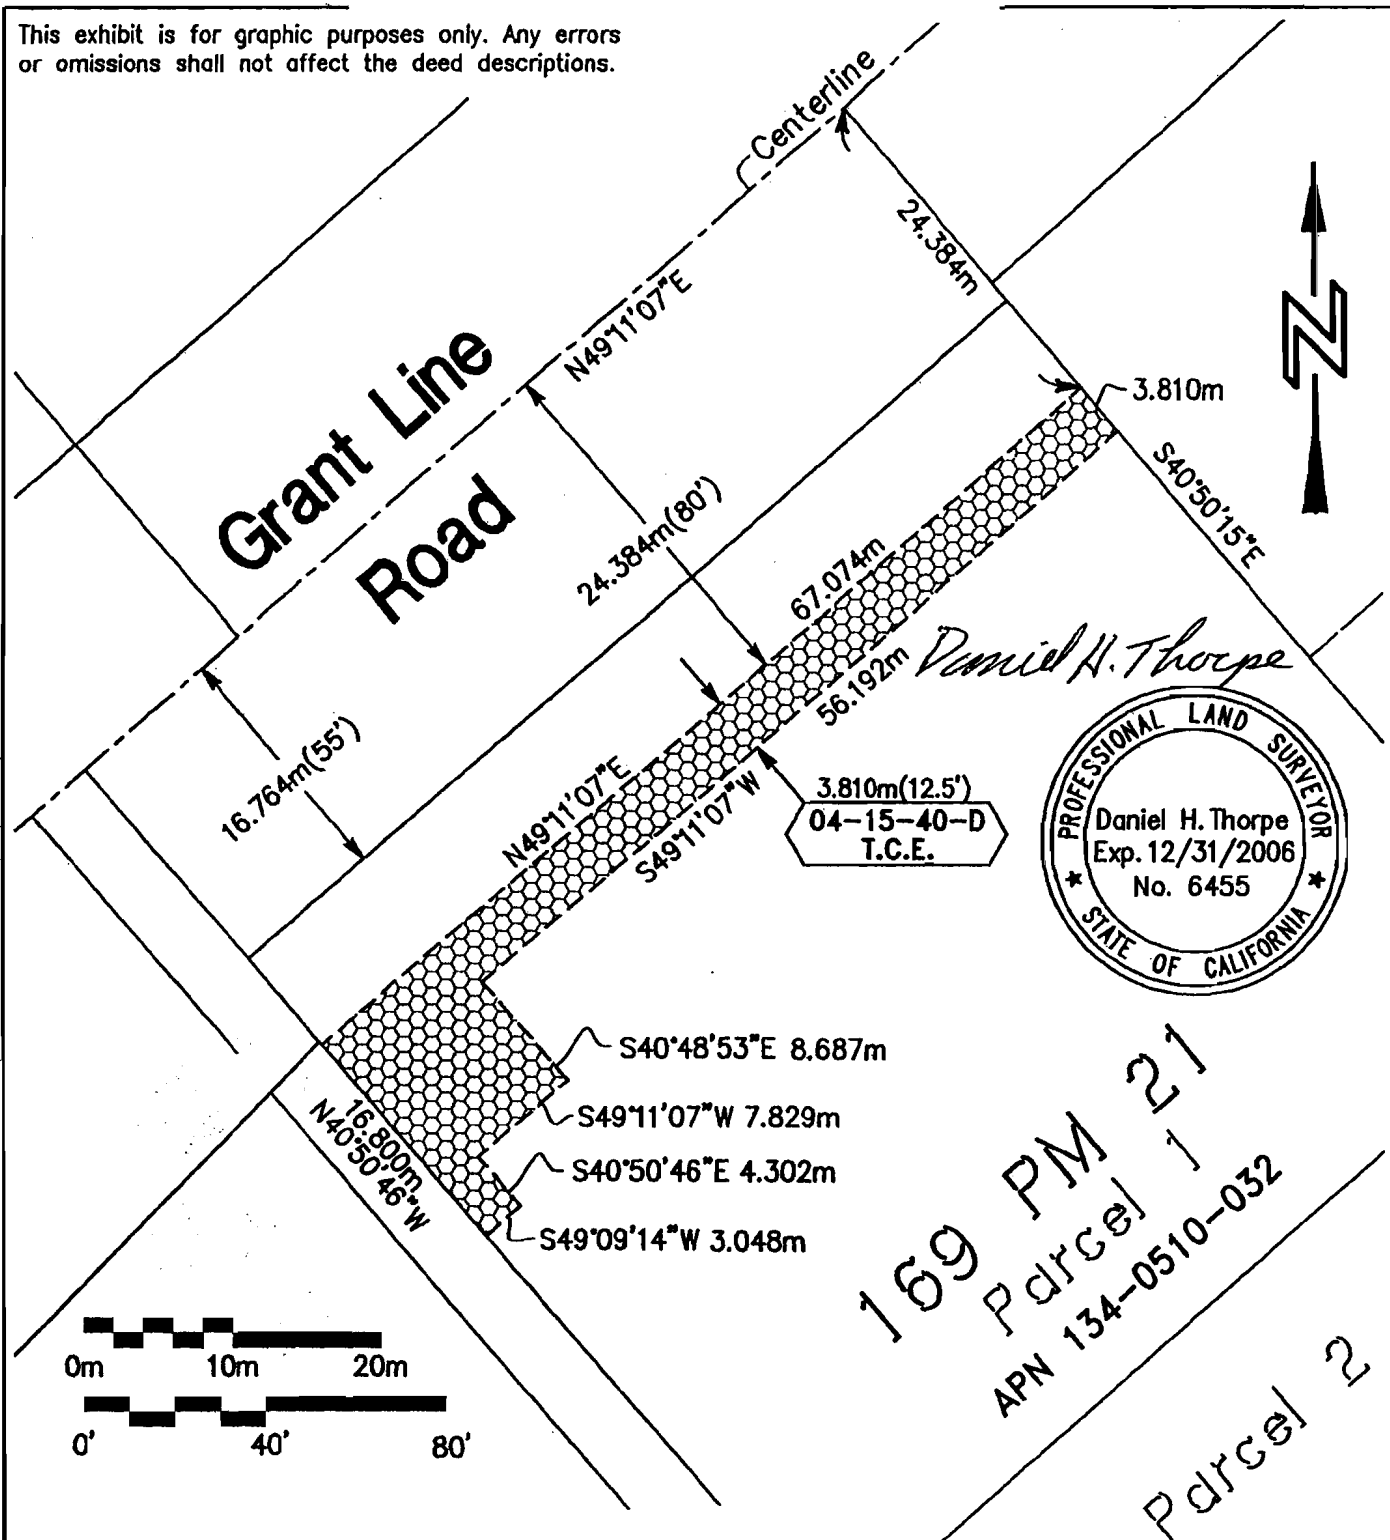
This exhibit is for graphic purposes only. Any errors or omissions shall not affect the deed descriptions.

Centerline

24.384m

N49°11'07"E

Grant Line Road

3.810m

S40°50'15"E

24.384m(80')

67.074m

56.192m

Daniel H. Thorpe

16.764m(55')

N49°11'07"E

S49°11'07"W

3.810m(12.5')
04-15-40-D
T.C.E.

PROFESSIONAL LAND SURVEYOR
Daniel H. Thorpe
Exp. 12/31/2006
No. 6455
STATE OF CALIFORNIA

S40°48'53"E 8.687m

S49°11'07"W 7.829m

16.800m
N40°50'46"W

S40°50'46"E 4.302m

S49°09'14"W 3.048m

169 PM 21
Parcel 1
APN 134-0510-032

Parcel 2

0m 10m 20m
0' 40' 80'